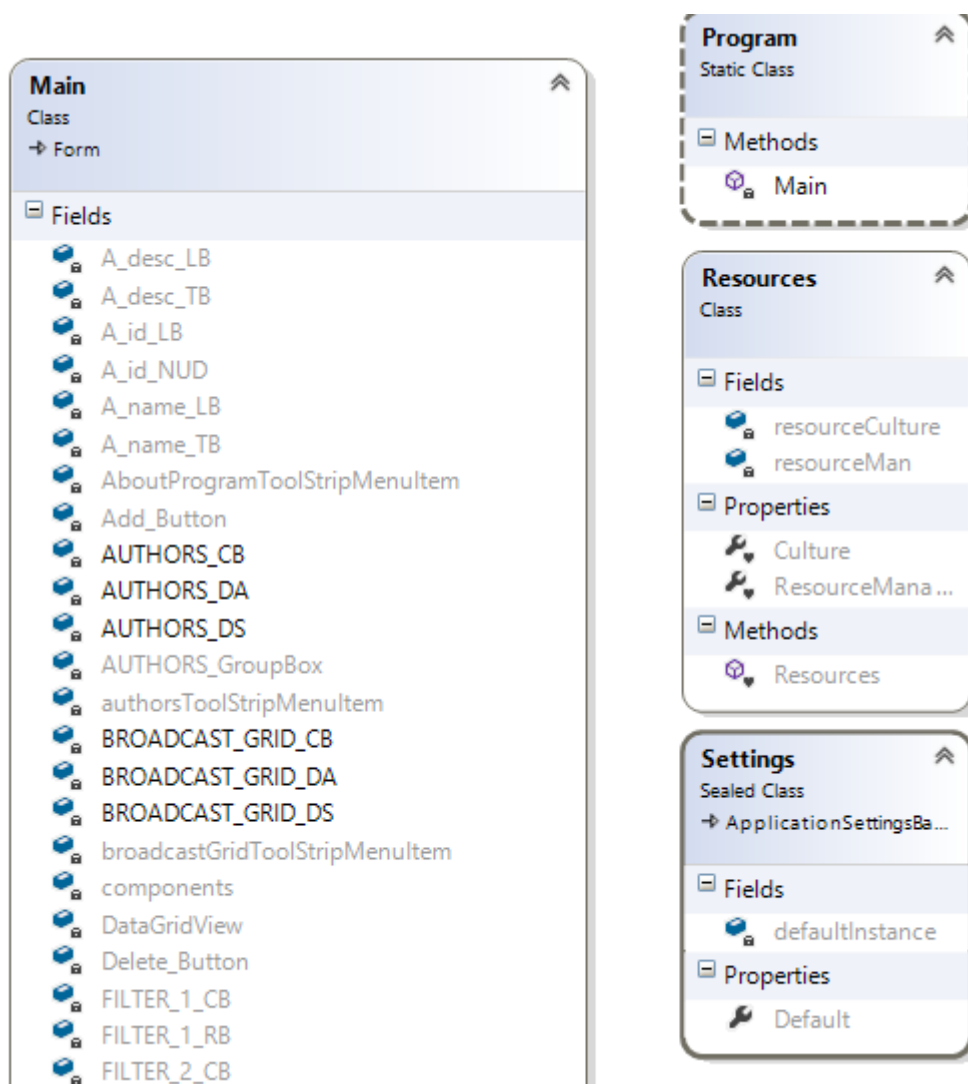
Main
Class
→ Form

Fields
A_desc_LB
A_desc_TB
A_id_LB
A_id_NUD
A_name_LB
A_name_TB
AboutProgramToolStripMenuItem
Add_Button
AUTHORS_CB
AUTHORS_DA
AUTHORS_DS
AUTHORS_GroupBox
authorsToolStripMenuItem
BROADCAST_GRID_CB
BROADCAST_GRID_DA
BROADCAST_GRID_DS
broadcastGridToolStripMenuItem
components
DataGridView
Delete_Button
FILTER_1_CB
FILTER_1_RB
FILTER_2_CB

Program
Static Class

Methods
Main

Resources
Class

Fields
resourceCulture
resourceMan

Properties
Culture
ResourceMana...

Methods
Resources

Settings
Sealed Class
→ ApplicationSettingsBa...

Fields
defaultInstance

Properties
Default